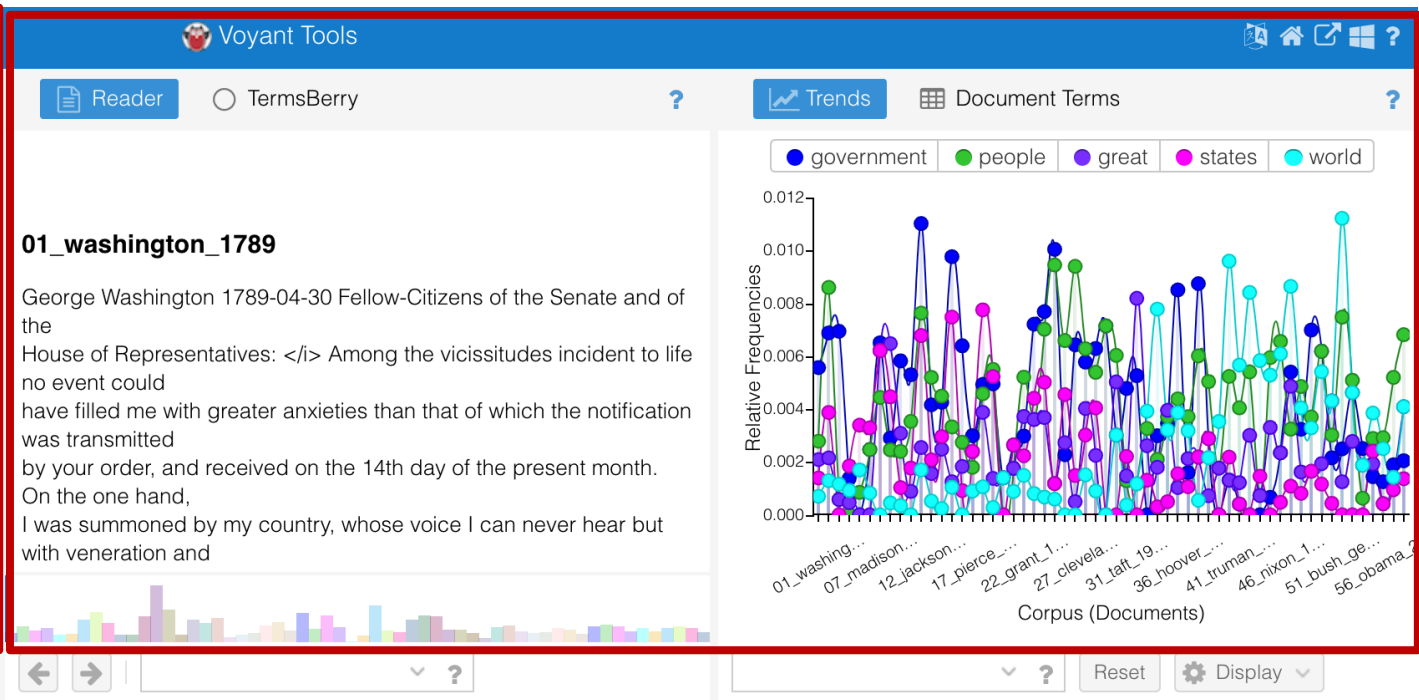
Voyant Tools

Reader TermsBerry ?

Trends Document Terms ?

01_washington_1789

George Washington 1789-04-30 Fellow-Citizens of the Senate and of the
House of Representatives: </i> Among the vicissitudes incident to life no event could
have filled me with greater anxieties than that of which the notification was transmitted
by your order, and received on the 14th day of the present month. On the one hand,
I was summoned by my country, whose voice I can never hear but with veneration and

government people great states world

0.012
0.010
0.008
0.006
0.004
0.002
0.000

Relative Frequencies

01_washing... 07_madison... 12_jackson... 17_pierce_... 22_grant_1... 27_clevela... 31_taft_19... 36_hoover_... 41_truman_... 46_nixon_1... 51_bush_ge... 56_obama_2

Corpus (Documents)

?

? Reset Display